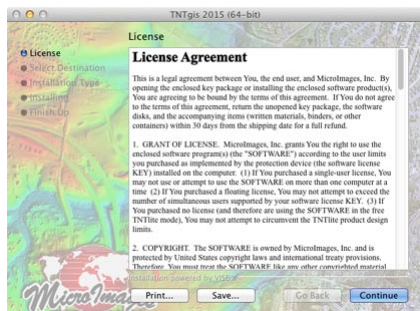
TNTgis 2015 (64-bit)

License

License
Select Destination
Installation Type
Installing
Finish Up

License Agreement

This is a legal agreement between You, the end user, and MicroImages, Inc. By opening the enclosed key package or installing the enclosed software product(s), You are agreeing to be bound by the terms of this agreement. If You do not agree to the terms of this agreement, return the unopened key package, the software disks, and the accompanying items (written materials, binders, or other containers) within 30 days from the shipping date for a full refund.

1. GRANT OF LICENSE. MicroImages, Inc. grants You the right to use the enclosed software program(s) (the "SOFTWARE") according to the user limits you purchased as implemented by the protection device (the software license KEY) installed on the computer. (1) If You purchased a single-user license, You may not use or attempt to use the SOFTWARE on more than one computer at a time. (2) If You purchased a floating license, You may not attempt to exceed the number of simultaneous users supported by your software license KEY. (3) If You purchased no license (and therefore are using the SOFTWARE in the free TNTlite mode), You may not attempt to circumvent the TNTlite product design limits.

2. COPYRIGHT. The SOFTWARE is owned by MicroImages, Inc. and is protected by United States copyright laws and international treaty provisions. Therefore, You must treat the SOFTWARE like any other copyrighted material

MicroImages

Installation powered by VISE X

Print...
Save...
Go Back
Continue